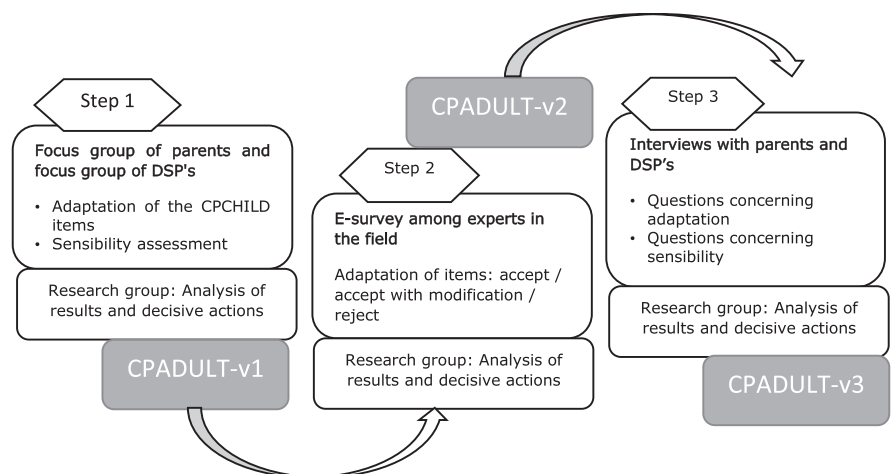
Step 1

Focus group of parents and focus group of DSP's

- Adaptation of the CPCHILD items
- Sensibility assessment

Research group: Analysis of results and decisive actions

CPADULT-v1

CPADULT-v2

Step 2

E-survey among experts in the field

Adaptation of items: accept / accept with modification / reject

Research group: Analysis of results and decisive actions

Step 3

Interviews with parents and DSP's

- Questions concerning adaptation
- Questions concerning sensibility

Research group: Analysis of results and decisive actions

CPADULT-v3